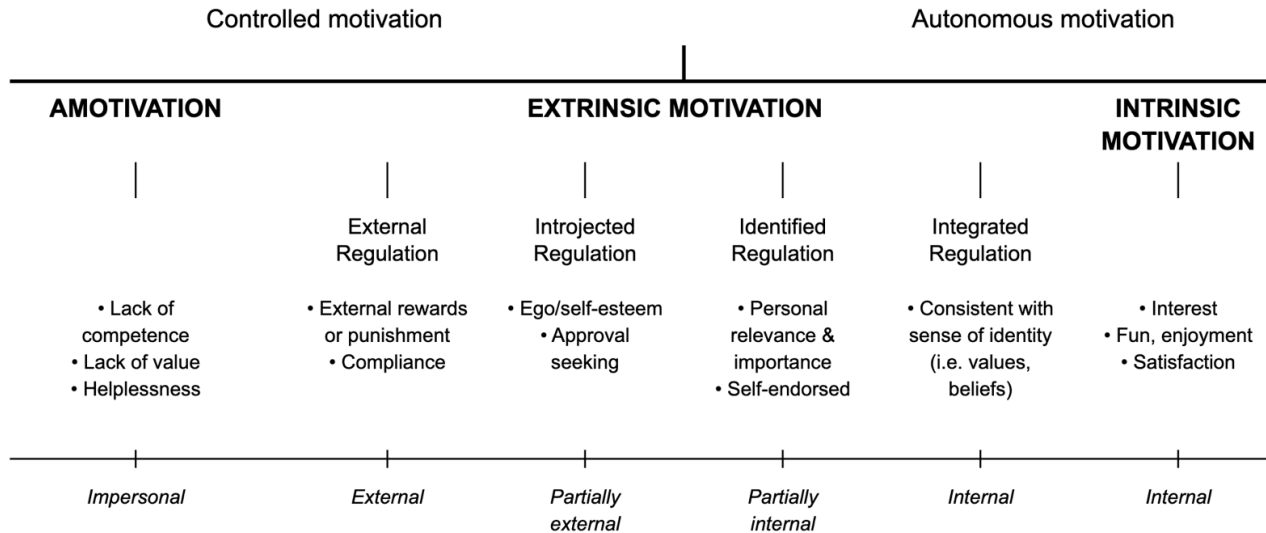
Controlled motivation

Autonomous motivation

AMOTIVATION

EXTRINSIC MOTIVATION

INTRINSIC MOTIVATION

External Regulation

Introjected Regulation

Identified Regulation

Integrated Regulation

• Lack of competence
• Lack of value
• Helplessness

• External rewards or punishment
• Compliance

• Ego/self-esteem
• Approval seeking

• Personal relevance & importance
• Self-endorsed

• Consistent with sense of identity (i.e. values, beliefs)

• Interest
• Fun, enjoyment
• Satisfaction

*Impersonal*

*External*

*Partially external*

*Partially internal*

*Internal*

*Internal*